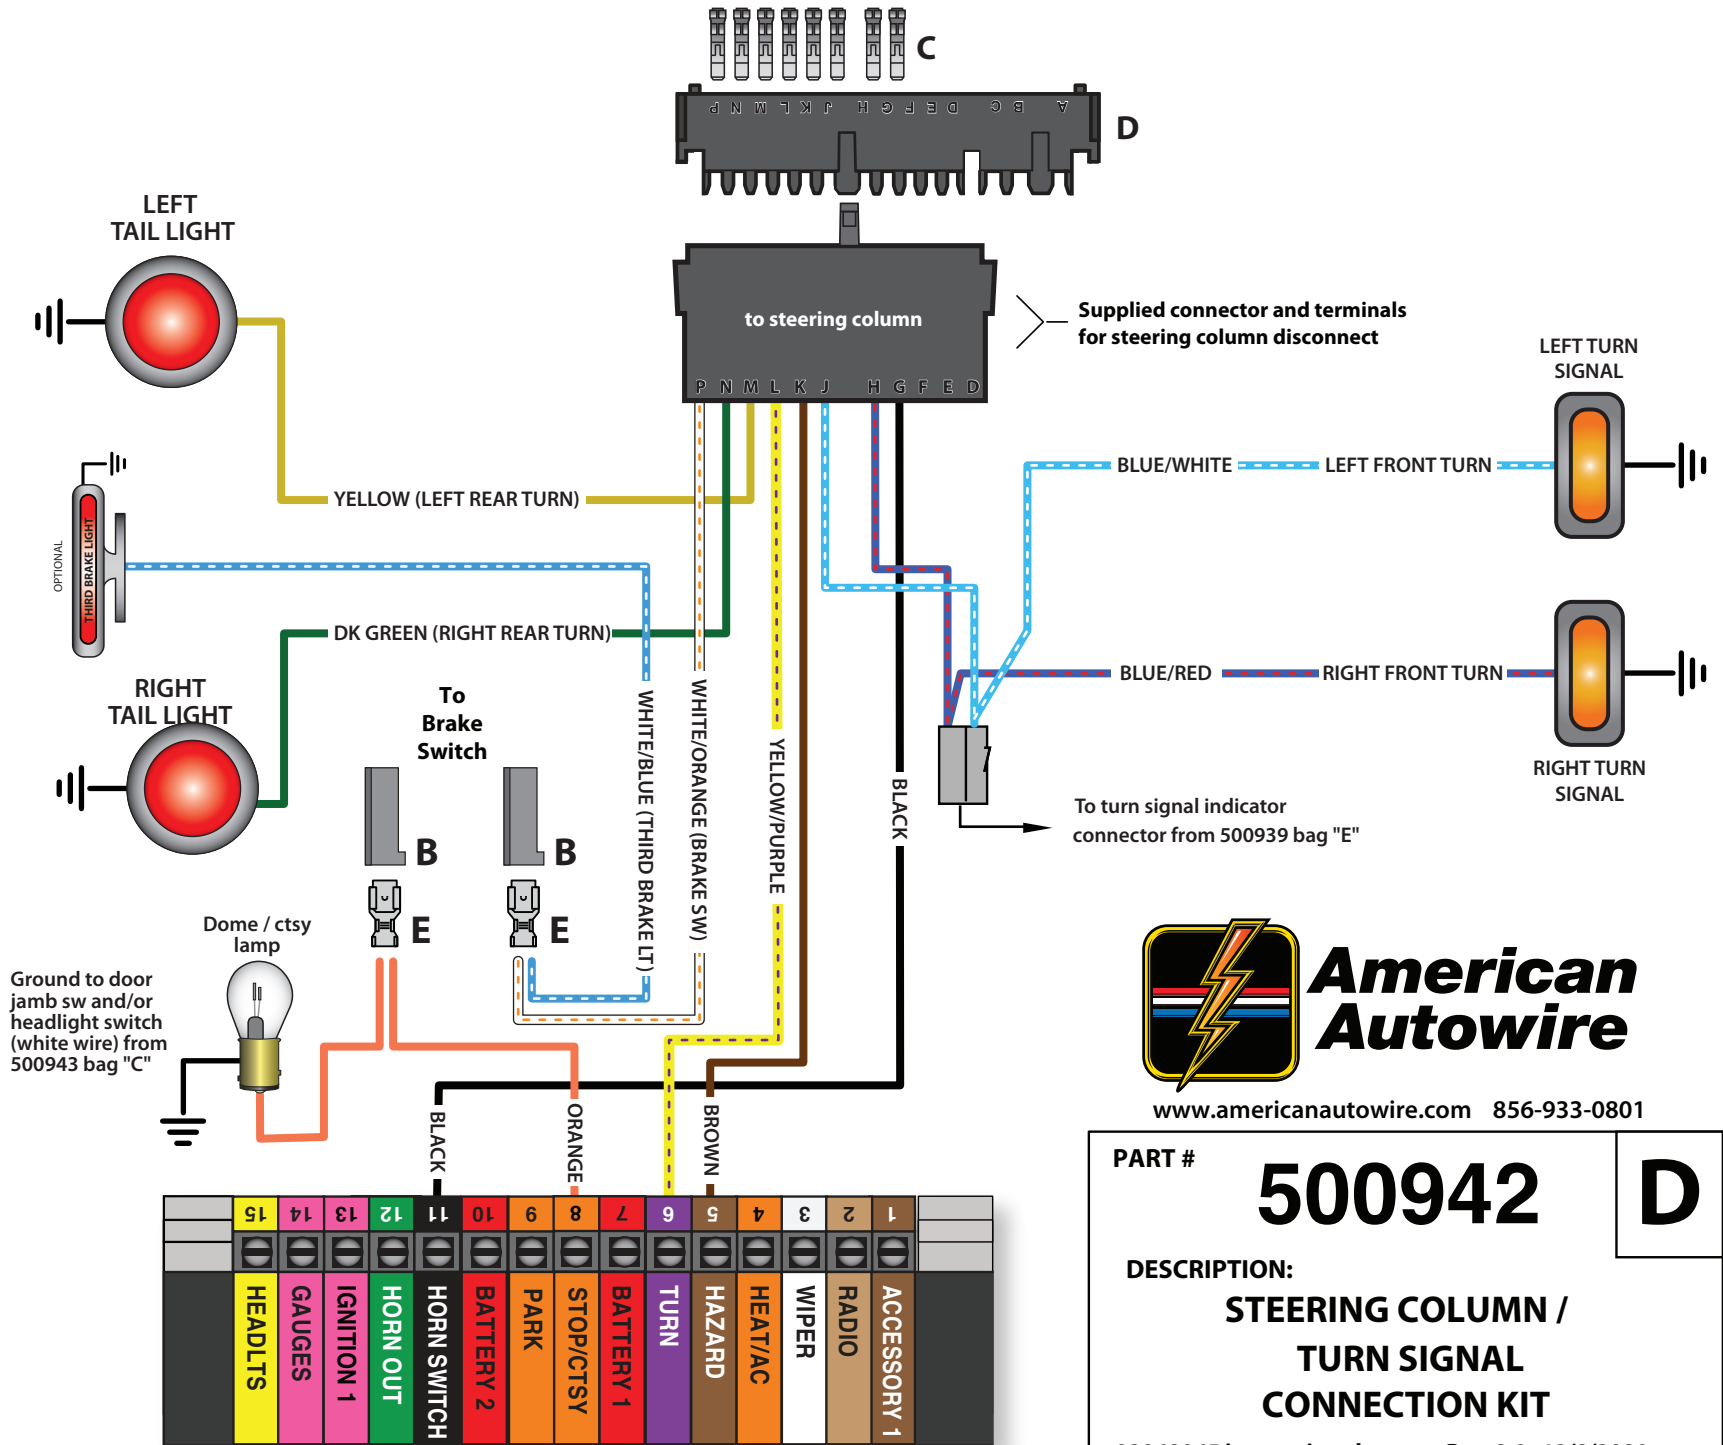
C

P N M L K J H G F E D C B A

D

LEFT TAIL LIGHT

to steering column

P N M L K J H G F E D

Supplied connector and terminals for steering column disconnect

LEFT TURN SIGNAL

YELLOW (LEFT REAR TURN)

BLUE/WHITE

LEFT FRONT TURN

OPTIONAL

THIRD BRAKE LIGHT

DK GREEN (RIGHT REAR TURN)

BLUE/RED

RIGHT FRONT TURN

RIGHT TAIL LIGHT

To Brake Switch

WHITE/BLUE (THIRD BRAKE LT)

WHITE/ORANGE (BRAKE SW)

YELLOW/PURPLE

BLACK

RIGHT TURN SIGNAL

To turn signal indicator connector from 500939 bag "E"

B

B

E

E

Dome / ctsy lamp

Ground to door jamb sw and/or headlight switch (white wire) from 500943 bag "C"

American Autowire

www.americanautowire.com 856-933-0801

BLACK

ORANGE

BROWN

| 15 | 14 | 13 | 12 | 11 | 10 | 9 | 8 | 7 | 6 | 5 | 4 | 3 | 2 | 1 |
|---|---|---|---|---|---|---|---|---|---|---|---|---|---|---|
| HEADLTS | GAUGES | IGNITION 1 | HORN OUT | HORN SWITCH | BATTERY 2 | PARK | STOP/CTSY | BATTERY 1 | TURN | HAZARD | HEAT/AC | WIPER | RADIO | ACCESSORY 1 |

PART #

500942

D

DESCRIPTION:

STEERING COLUMN / TURN SIGNAL CONNECTION KIT